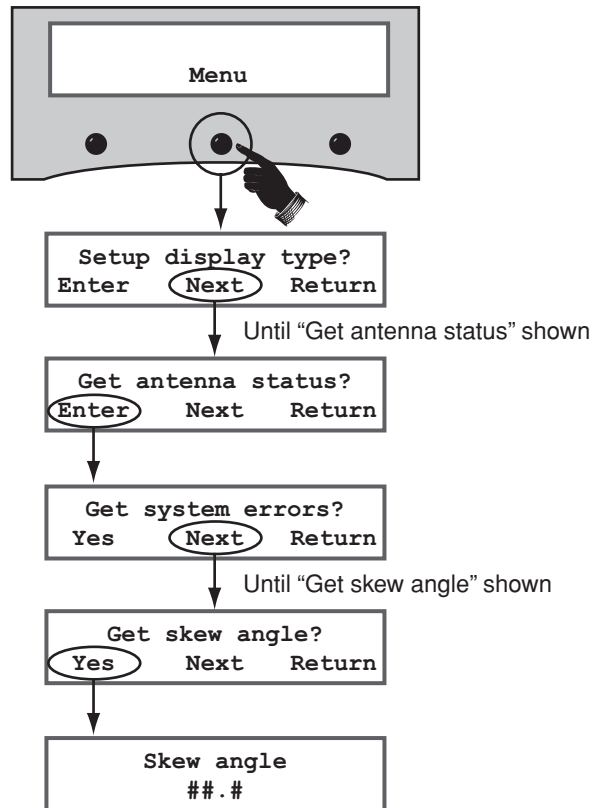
Menu

Setup display type?
Enter Next Return

Until "Get antenna status" shown

Get antenna status?
Enter Next Return

Get system errors?
Yes Next Return

Until "Get skew angle" shown

Get skew angle?
Yes Next Return

Skew angle
##.#